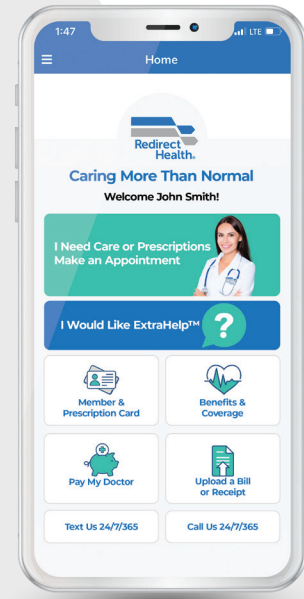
1:47
LTE
Home
Redirect Health.
Caring More Than Normal
Welcome John Smith!
I Need Care or Prescriptions
Make an Appointment
I Would Like ExtraHelp™
?
Member & Prescription Card
Benefits & Coverage
Pay My Doctor
Upload a Bill or Receipt
Text Us 24/7/365
Call Us 24/7/365